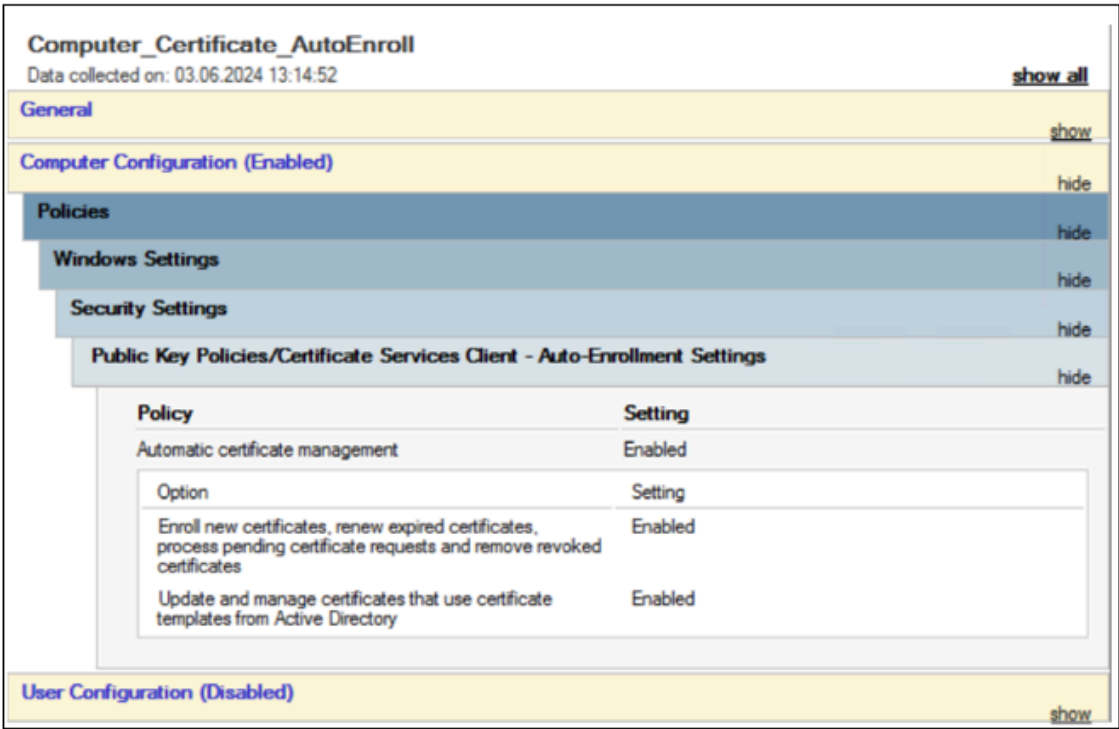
Computer_Certificate_AutoEnroll
Data collected on: 03.06.2024 13:14:52

show all

General

show

Computer Configuration (Enabled)

hide

Policies

hide

Windows Settings

hide

Security Settings

hide

Public Key Policies/Certificate Services Client - Auto-Enrollment Settings

hide

| Policy | Setting |
|---|---|
| Automatic certificate management | Enabled |

| Option | Setting |
|---|---|
| Enroll new certificates, renew expired certificates, process pending certificate requests and remove revoked certificates | Enabled |
| Update and manage certificates that use certificate templates from Active Directory | Enabled |

User Configuration (Disabled)

show